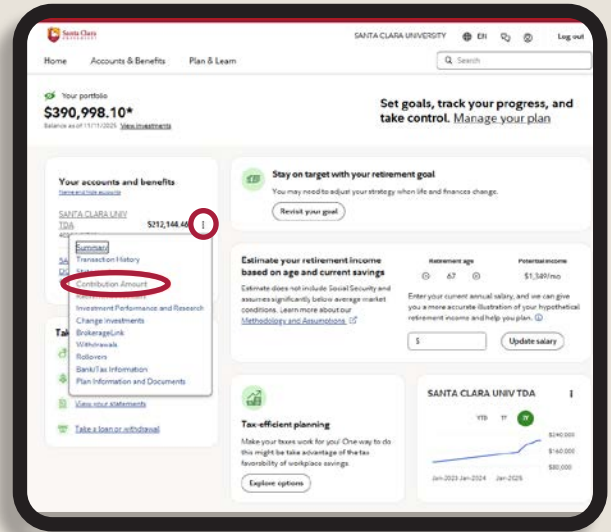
Santa Clara University

SANTA CLARA UNIVERSITY EN Log out

Home Accounts & Benefits Plan & Learn

Search

Your portfolio

$390,998.10*

Balance as of 11/11/2025 View investments

Set goals, track your progress, and take control. Manage your plan

Your accounts and benefits

Name and hide accounts

SANTA CLARA UNIV TDA $212,144.46

Summary
Transaction History
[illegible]
Contribution Amount
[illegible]
Investment Performance and Research
Change Investments
BrokerageLink
Withdrawals
Rollovers
Bank/Tax Information
Plan Information and Documents

View your statements

Take a loan or withdrawal

Stay on target with your retirement goal

You may need to adjust your strategy when life and finances change.

Revisit your goal

Estimate your retirement income based on age and current savings

Estimate does not include Social Security and assumes significantly below average market conditions. Learn more about our Methodology and Assumptions

Retirement age

67

Potential income

$1,349/mo

Enter your current annual salary, and we can give you a more accurate illustration of your hypothetical retirement income and help you plan.

$

Update salary

Tax-efficient planning

Make your taxes work for you! One way to do this might be to take advantage of the tax favorability of workplace savings.

Explore options

SANTA CLARA UNIV TDA

YTD 1Y 3Y

$240,000
$160,000
$80,000

Jan-2023 Jan-2024 Jan-2025